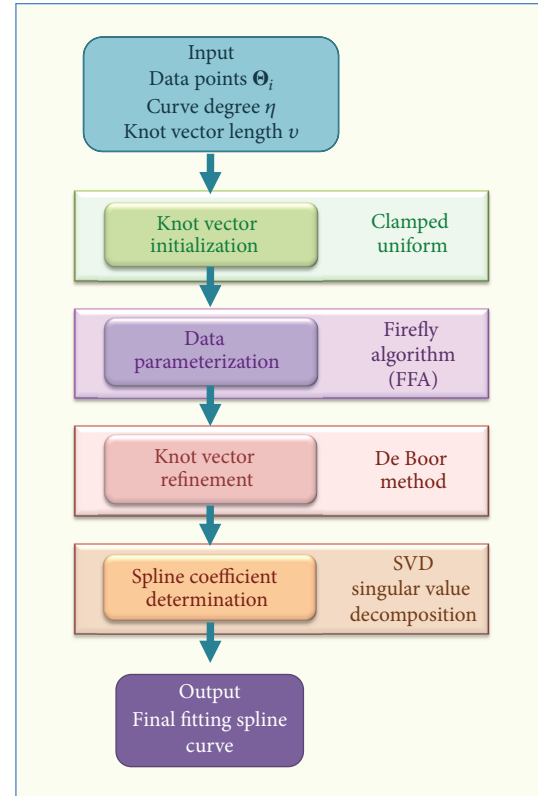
Input
Data points $\mathbf{\Theta}_i$
Curve degree $\eta$
Knot vector length $\upsilon$

Knot vector initialization

Clamped uniform

Data parameterization

Firefly algorithm (FFA)

Knot vector refinement

De Boor method

Spline coefficient determination

SVD singular value decomposition

Output
Final fitting spline curve